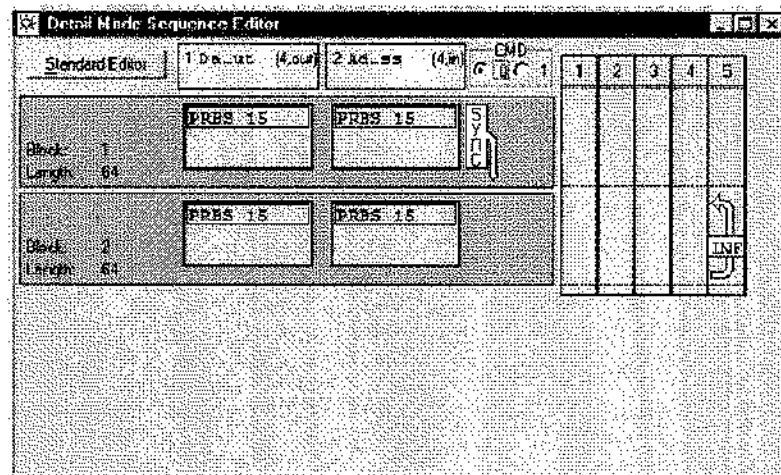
Detail Mode Sequence Editor

Standard Editor

1 Da..ut (4,out)

2 Ad..ss (4,in)

CMD
0 1

| 1 | 2 | 3 | 4 | 5 |
|---|---|---|---|---|

Block: 1
Length: 64

PRBS 15

PRBS 15

Sync

Block: 2
Length: 64

PRBS 15

PRBS 15

INF